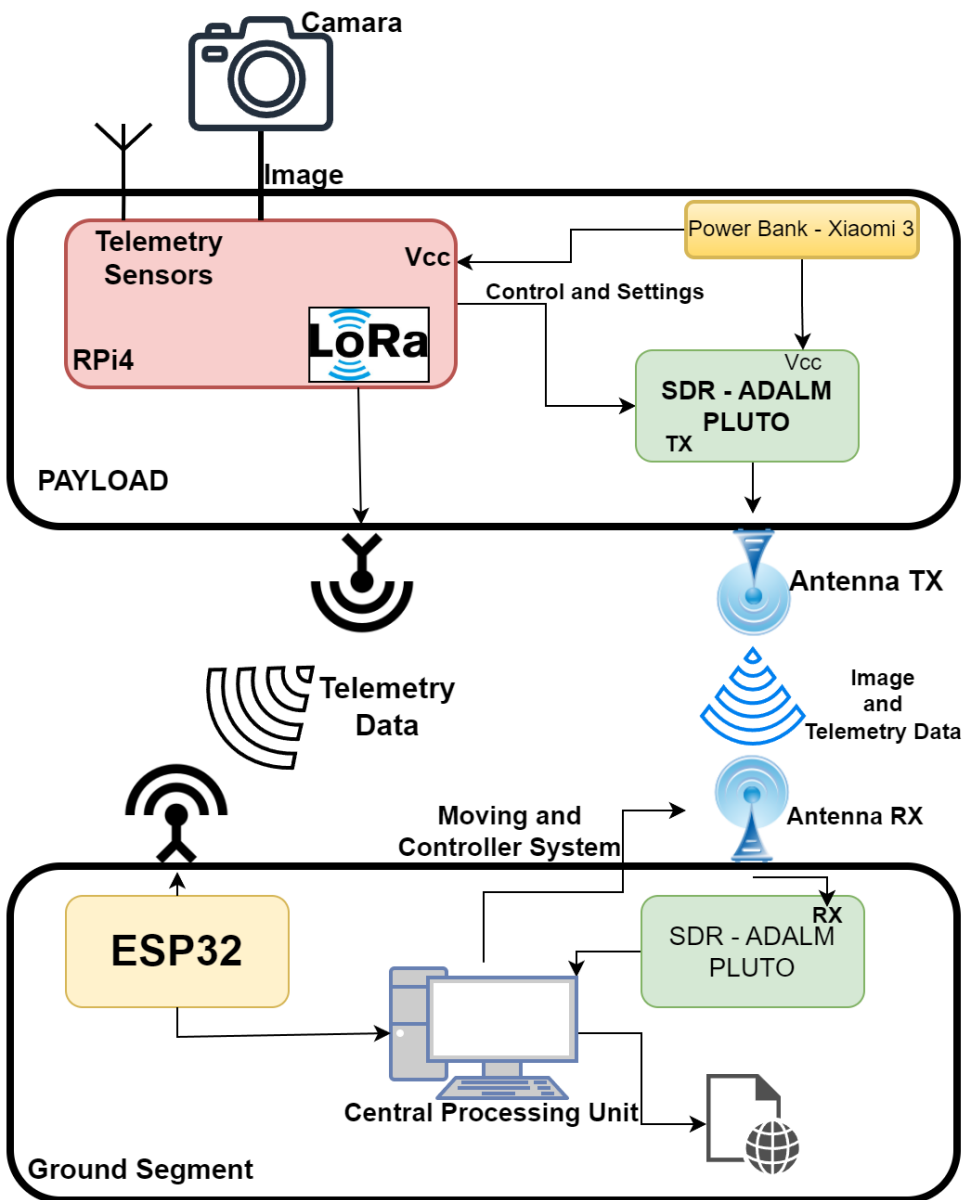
Camara

Image

Telemetry Sensors

Vcc

RPi4

LoRa

Power Bank - Xiaomi 3

Control and Settings

Vcc

SDR - ADALM PLUTO

TX

PAYLOAD

Antenna TX

Telemetry Data

Image and Telemetry Data

Antenna RX

Moving and Controller System

RX

ESP32

SDR - ADALM PLUTO

Central Processing Unit

Ground Segment